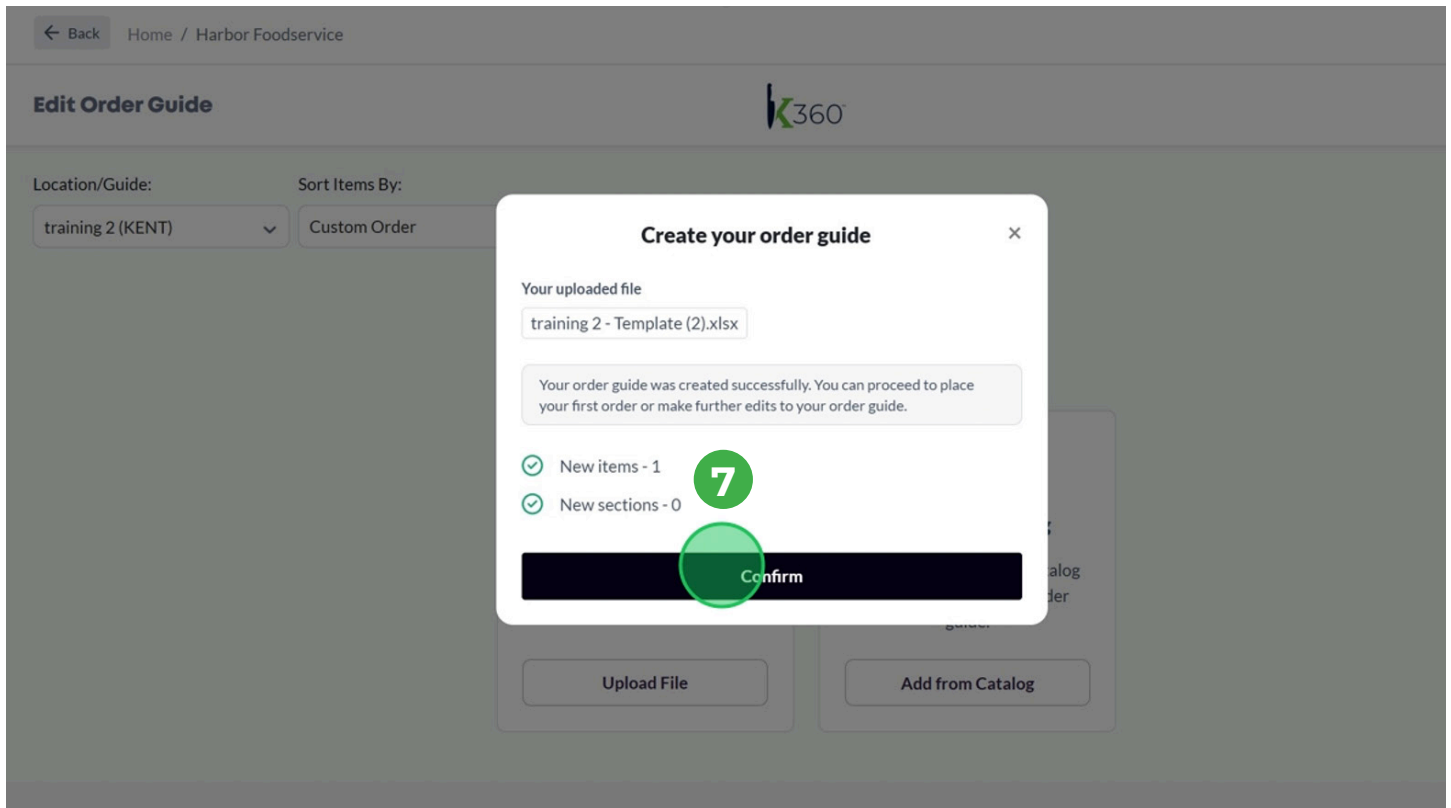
← Back Home / Harbor Foodservice

Edit Order Guide

K360

Location/Guide:
training 2 (KENT)

Sort Items By:
Custom Order

Create your order guide ×

Your uploaded file
training 2 - Template (2).xlsx

Your order guide was created successfully. You can proceed to place your first order or make further edits to your order guide.

New items - 1

New sections - 0

7

Confirm

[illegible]alog
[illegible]der
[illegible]

Upload File

Add from Catalog